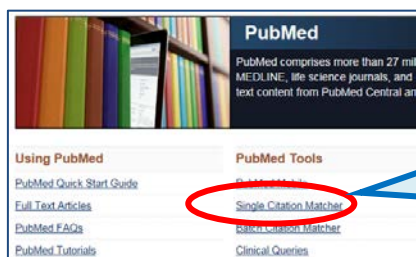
PubMed

PubMed comprises more than 27 mil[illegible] MEDLINE, life science journals, and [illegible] text content from PubMed Central an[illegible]

Using PubMed

PubMed Quick Start Guide

Full Text Articles

PubMed FAQs

PubMed Tutorials

PubMed Tools

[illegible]

Single Citation Matcher

Batch Citation Matcher

Clinical Queries